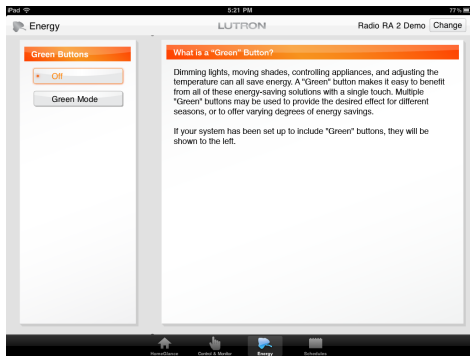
iPad
5:21 PM
77%

Energy

LUTRON

Radio RA 2 Demo
Change

Green Buttons

Off

Green Mode

What is a "Green" Button?

Dimming lights, moving shades, controlling appliances, and adjusting the temperature can all save energy. A "Green" button makes it easy to benefit from all of these energy-saving solutions with a single touch. Multiple "Green" buttons may be used to provide the desired effect for different seasons, or to offer varying degrees of energy savings.

If your system has been set up to include "Green" buttons, they will be shown to the left.

HomeGlance
Control & Monitor
Energy
Schedules